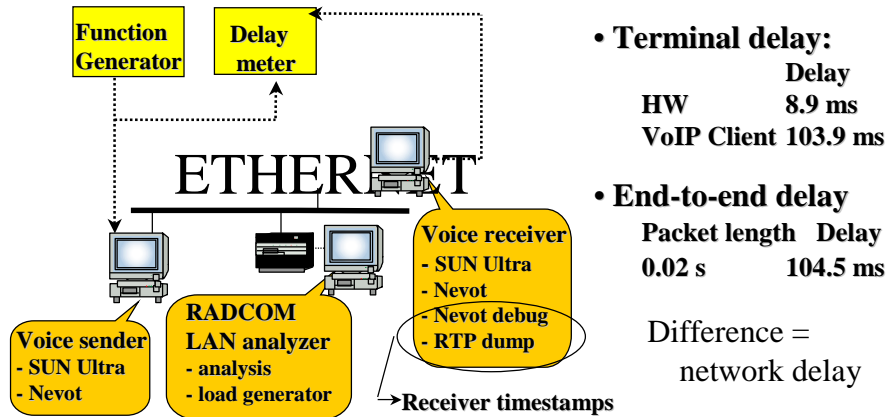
Function Generator

Delay meter

ETHERNET

Voice sender
- SUN Ultra
- Nevot

RADCOM LAN analyzer
- analysis
- load generator

Voice receiver
- SUN Ultra
- Nevot
- Nevot debug
- RTP dump

Receiver timestamps

• Terminal delay:

| | Delay |
|---|---|
| HW | 8.9 ms |
| VoIP Client | 103.9 ms |

• End-to-end delay

| Packet length | Delay |
|---|---|
| 0.02 s | 104.5 ms |

Difference = network delay